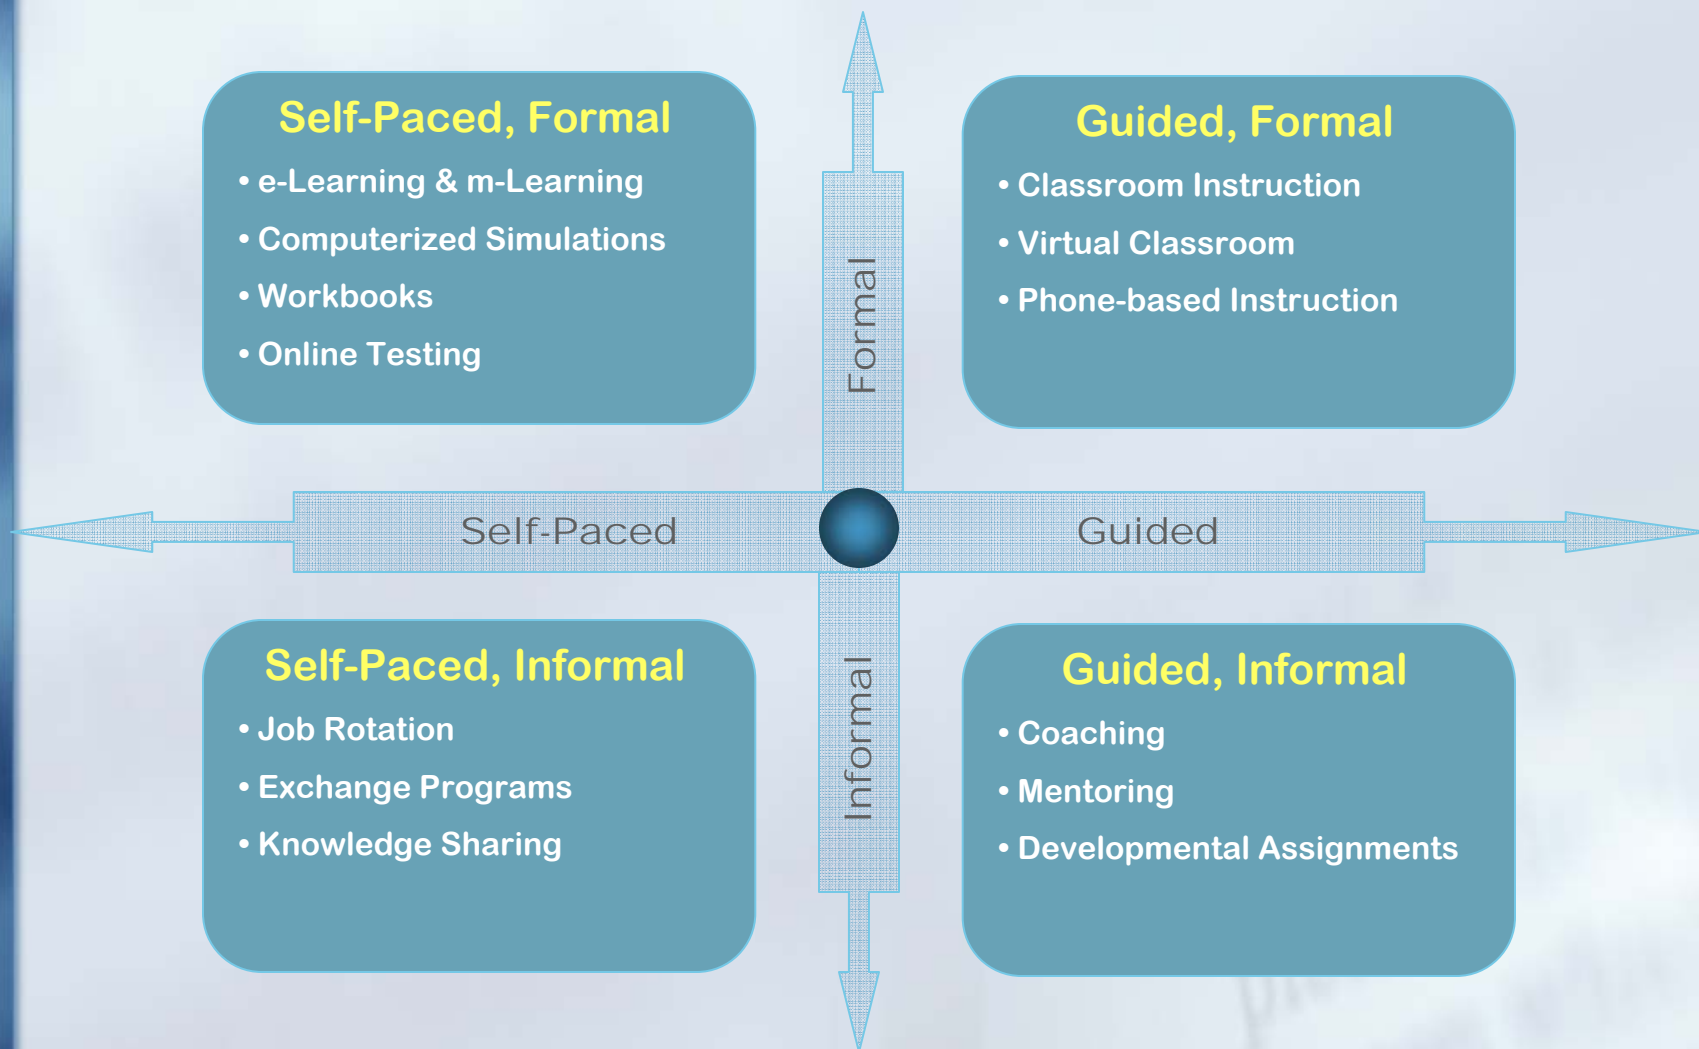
Self-Paced, Formal
• e-Learning & m-Learning
• Computerized Simulations
• Workbooks
• Online Testing

Formal

Guided, Formal
• Classroom Instruction
• Virtual Classroom
• Phone-based Instruction

Self-Paced

Guided

Self-Paced, Informal
• Job Rotation
• Exchange Programs
• Knowledge Sharing

Informal

Guided, Informal
• Coaching
• Mentoring
• Developmental Assignments